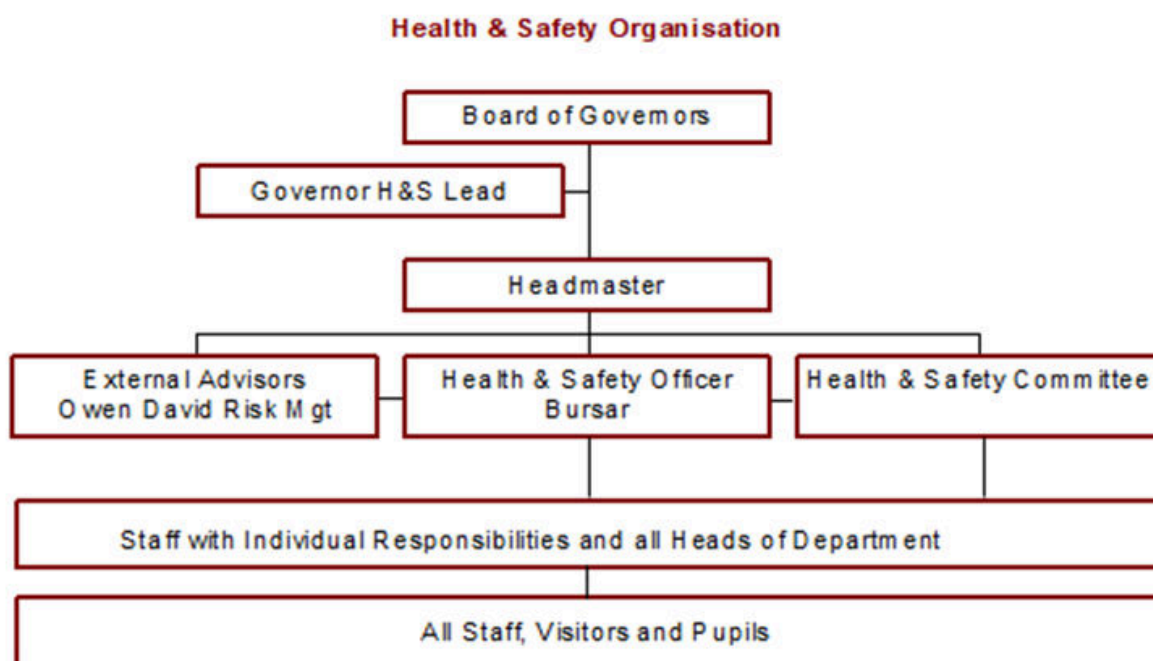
Health & Safety Organisation

Board of Govemors

Governor H&S Lead

Headmaster

External Advisors
Owen David Risk Mgt

Health & Safety Officer
Bursar

Health & Safety Committee

Staff with Individual Responsibilities and all Heads of Department

All Staff, Visitors and Pupils